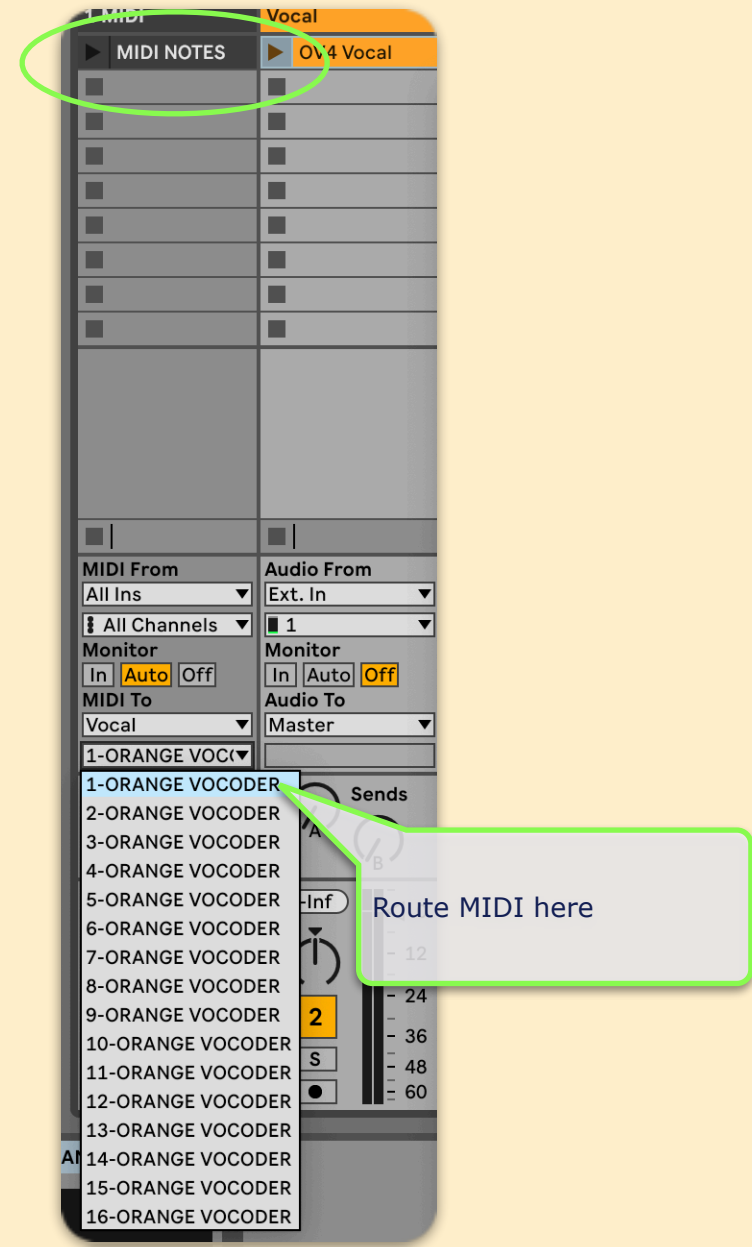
MIDI
Vocal
MIDI NOTES
OV4 Vocal

MIDI From
All Ins
All Channels
Monitor
In Auto Off
MIDI To
Vocal
1-ORANGE VOCO

Audio From
Ext. In
1
Monitor
In Auto Off
Audio To
Master

1-ORANGE VOCODER
2-ORANGE VOCODER
3-ORANGE VOCODER
4-ORANGE VOCODER
5-ORANGE VOCODER
6-ORANGE VOCODER
7-ORANGE VOCODER
8-ORANGE VOCODER
9-ORANGE VOCODER
10-ORANGE VOCODER
11-ORANGE VOCODER
12-ORANGE VOCODER
13-ORANGE VOCODER
14-ORANGE VOCODER
15-ORANGE VOCODER
16-ORANGE VOCODER

Sends
A
B
-Inf
2
S
12
24
36
48
60
AN

Route MIDI here